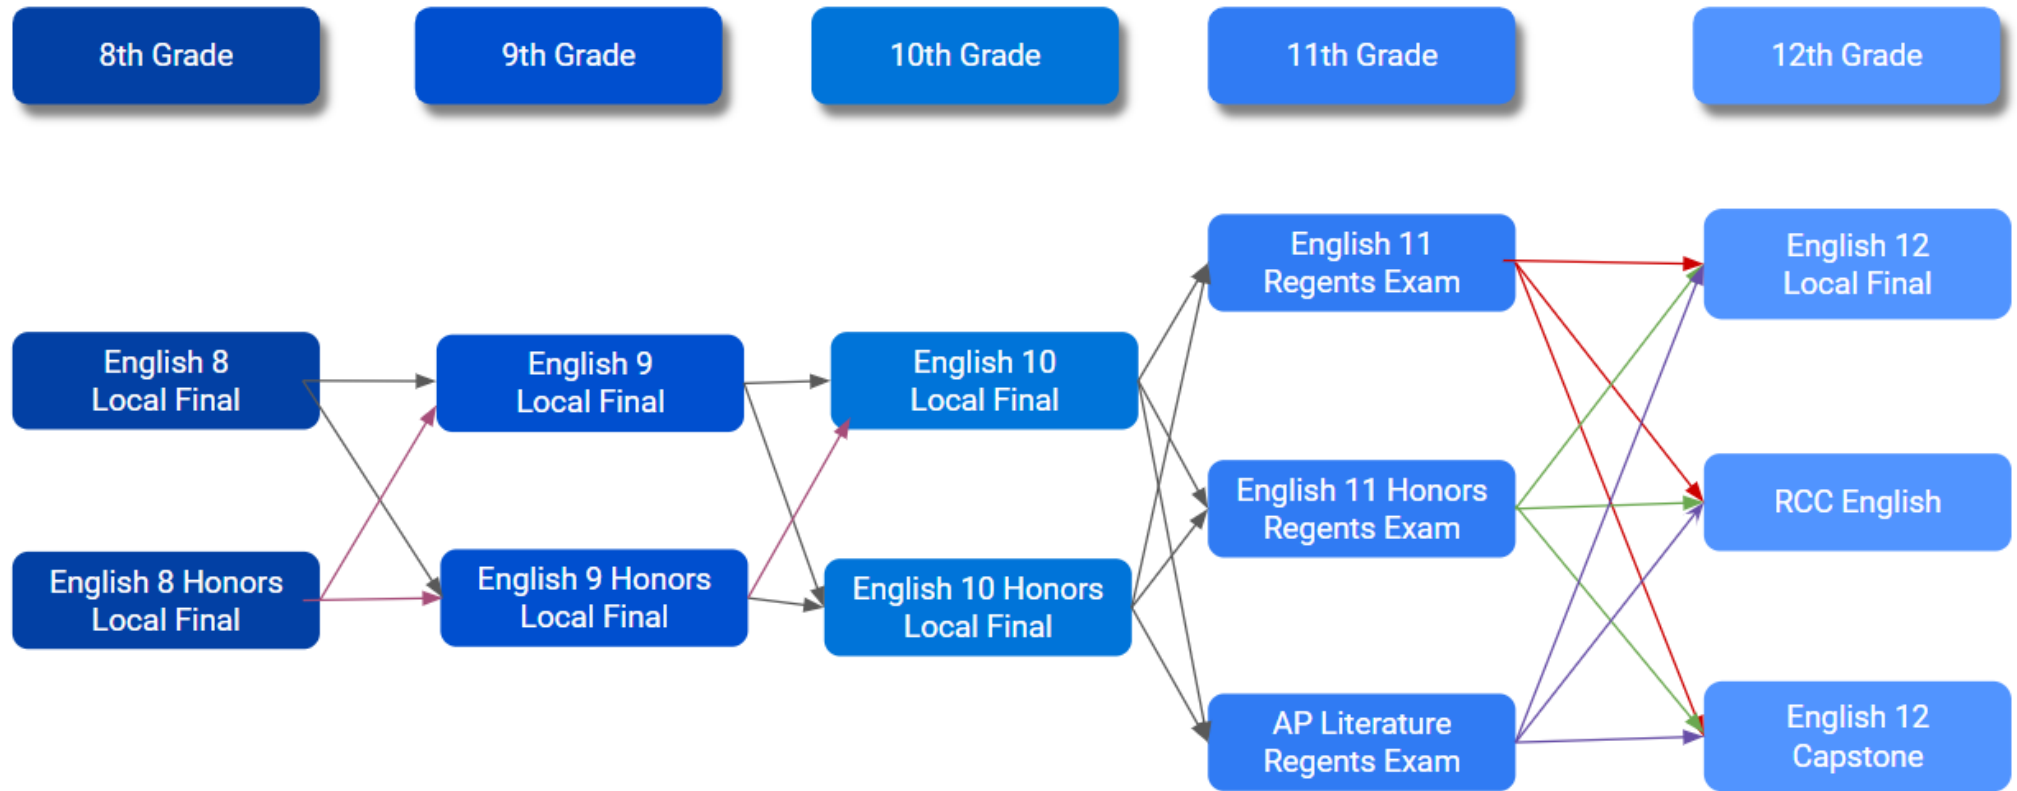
8th Grade

9th Grade

10th Grade

11th Grade

12th Grade

English 8 Local Final

English 8 Honors Local Final

English 9 Local Final

English 9 Honors Local Final

English 10 Local Final

English 10 Honors Local Final

English 11 Regents Exam

English 11 Honors Regents Exam

AP Literature Regents Exam

English 12 Local Final

RCC English

English 12 Capstone